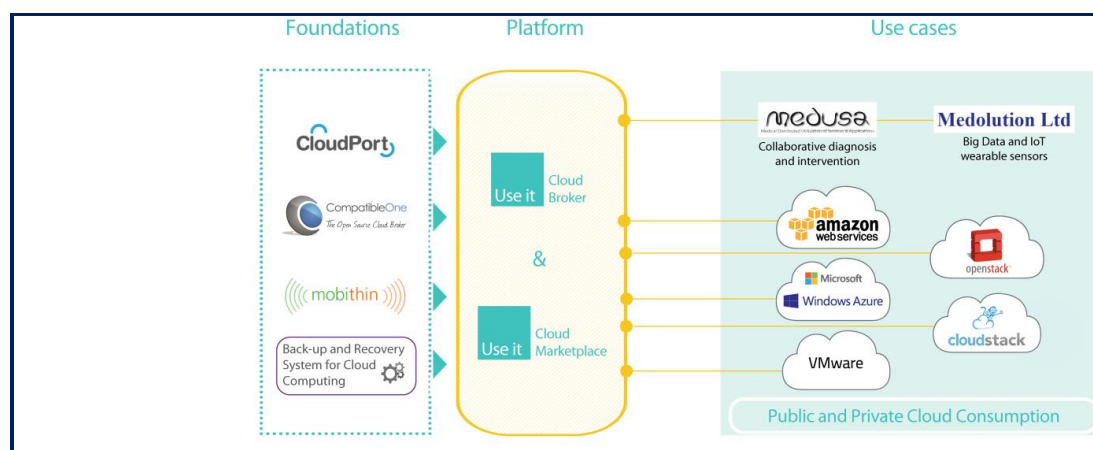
Foundations

Platform

Use cases

CloudPort

CompatibleOne
The Open Source Cloud Broker

mobithin

Back-up and Recovery System for Cloud Computing

Use it Cloud Broker

&

Use it Cloud Marketplace

medusa
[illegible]
Collaborative diagnosis and intervention

Medolution Ltd
Big Data and IoT wearable sensors

amazon web services

openstack

Microsoft
Windows Azure

cloudstack

VMware

Public and Private Cloud Consumption